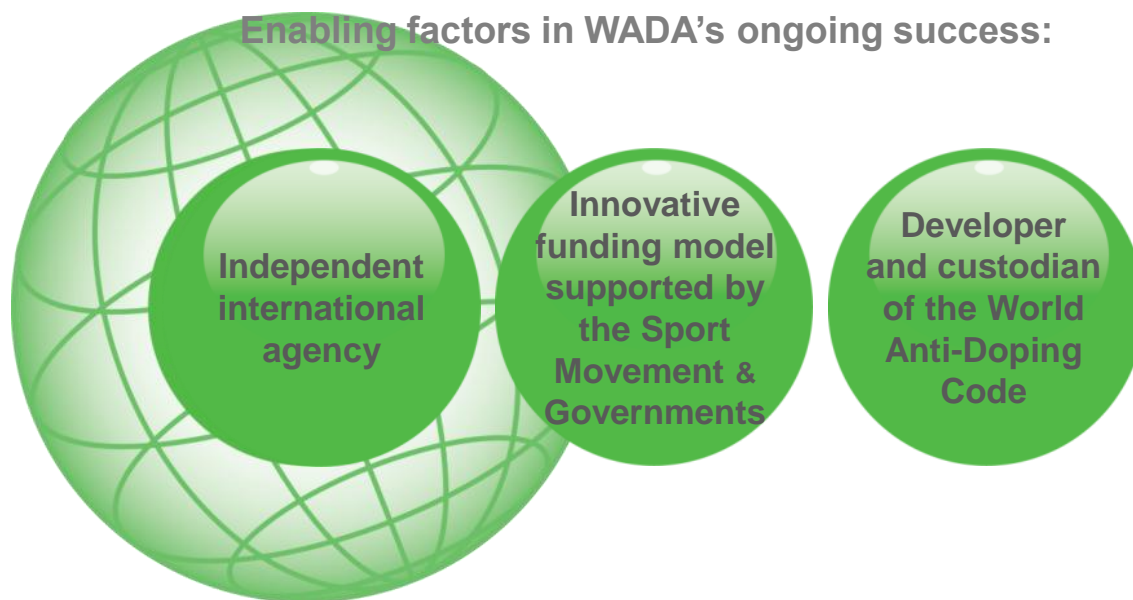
Enabling factors in WADA's ongoing success:

Independent international agency

Innovative funding model supported by the Sport Movement & Governments

Developer and custodian of the World Anti-Doping Code